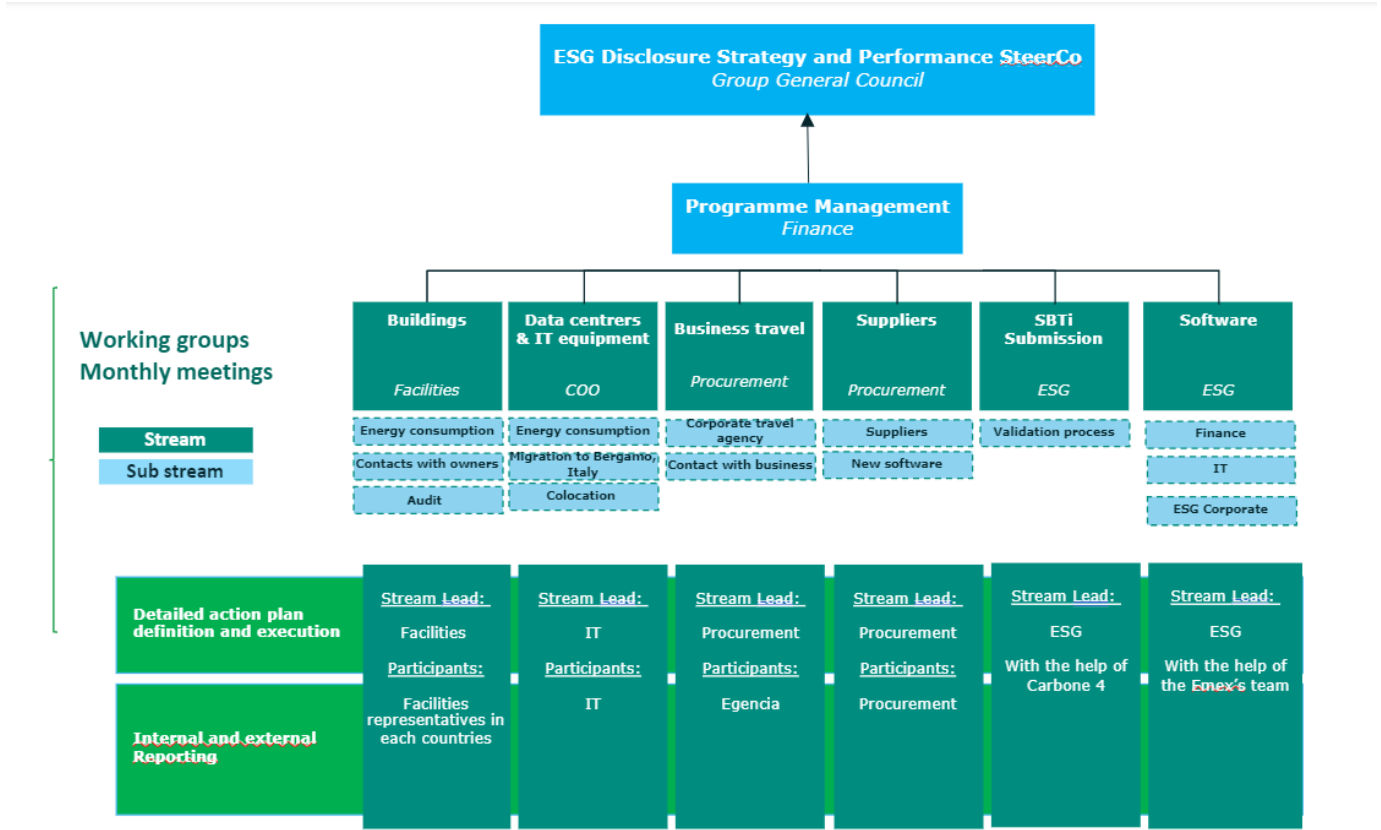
ESG Disclosure Strategy and Performance SteerCo
Group General Council

Programme Management
Finance

Working groups
Monthly meetings

Stream
Sub stream

Buildings
Facilities
Energy consumption
Contacts with owners
Audit

Data centres & IT equipment
COO
Energy consumption
Migration to Bergamo, Italy
Colocation

Business travel
Procurement
Corporate travel agency
Contact with business

Suppliers
Procurement
Suppliers
New software

SBTi Submission
ESG
Validation process

Software
ESG
Finance
IT
ESG Corporate

Detailed action plan definition and execution

Internal and external Reporting

Stream Lead:
Facilities
Participants:
Facilities representatives in each countries

Stream Lead:
IT
Participants:
IT

Stream Lead:
Procurement
Participants:
Egencia

Stream Lead:
Procurement
Participants:
Procurement

Stream Lead:
ESG
With the help of Carbone 4

Stream Lead:
ESG
With the help of the Emex's team